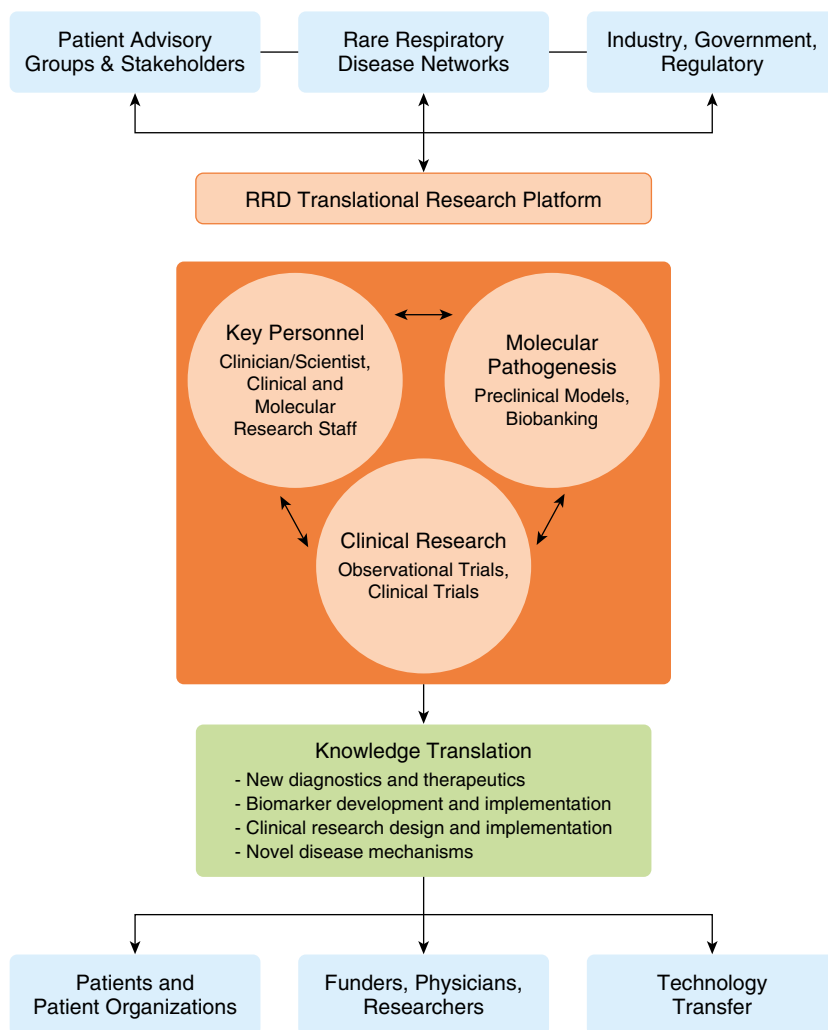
Patient Advisory Groups & Stakeholders

Rare Respiratory Disease Networks

Industry, Government, Regulatory

RRD Translational Research Platform

Key Personnel
Clinician/Scientist, Clinical and Molecular Research Staff

Molecular Pathogenesis
Preclinical Models, Biobanking

Clinical Research
Observational Trials, Clinical Trials

Knowledge Translation
- New diagnostics and therapeutics
- Biomarker development and implementation
- Clinical research design and implementation
- Novel disease mechanisms

Patients and Patient Organizations

Funders, Physicians, Researchers

Technology Transfer